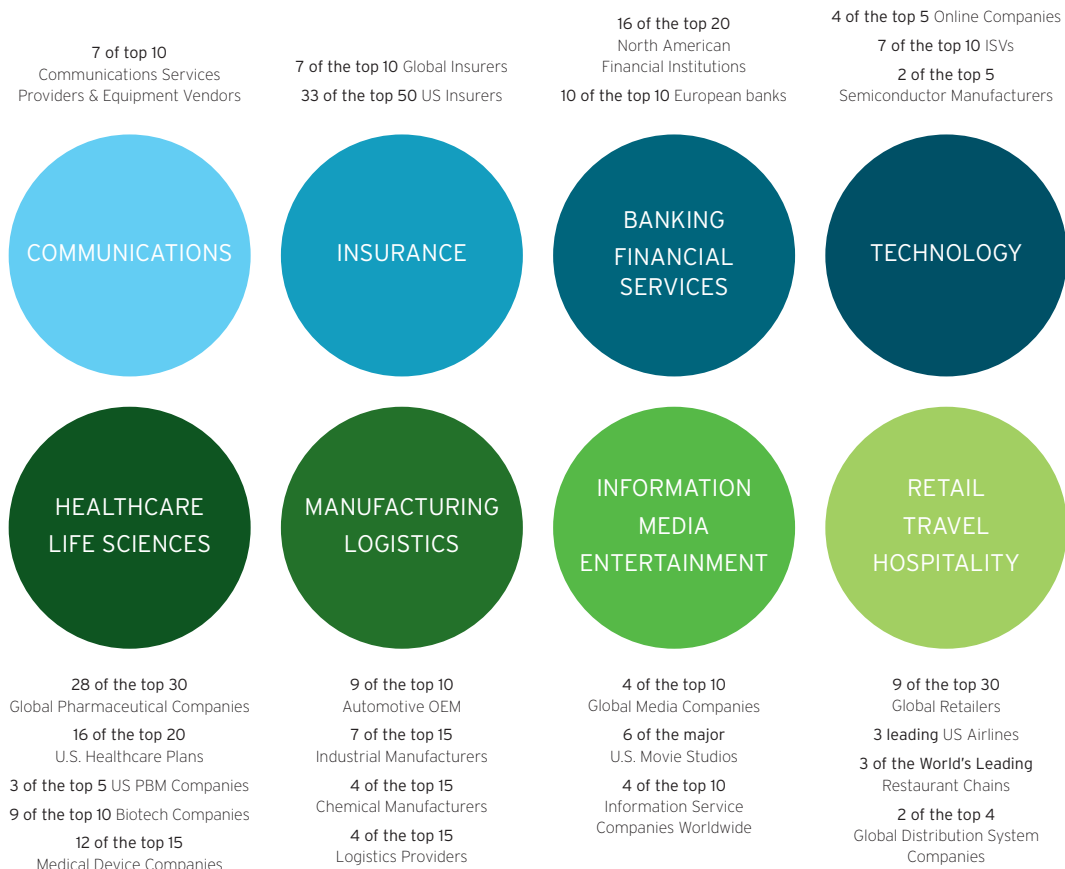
7 of top 10
Communications Services Providers & Equipment Vendors

COMMUNICATIONS

7 of the top 10 Global Insurers

33 of the top 50 US Insurers

INSURANCE

16 of the top 20
North American Financial Institutions

10 of the top 10 European banks

BANKING
FINANCIAL
SERVICES

4 of the top 5 Online Companies

7 of the top 10 ISVs

2 of the top 5
Semiconductor Manufacturers

TECHNOLOGY

HEALTHCARE
LIFE SCIENCES

28 of the top 30
Global Pharmaceutical Companies

16 of the top 20
U.S. Healthcare Plans

3 of the top 5 US PBM Companies

9 of the top 10 Biotech Companies

12 of the top 15
Medical Device Companies

MANUFACTURING
LOGISTICS

9 of the top 10
Automotive OEM

7 of the top 15
Industrial Manufacturers

4 of the top 15
Chemical Manufacturers

4 of the top 15
Logistics Providers

INFORMATION
MEDIA
ENTERTAINMENT

4 of the top 10
Global Media Companies

6 of the major
U.S. Movie Studios

4 of the top 10
Information Service Companies Worldwide

RETAIL
TRAVEL
HOSPITALITY

9 of the top 30
Global Retailers

3 leading US Airlines

3 of the World's Leading
Restaurant Chains

2 of the top 4
Global Distribution System Companies